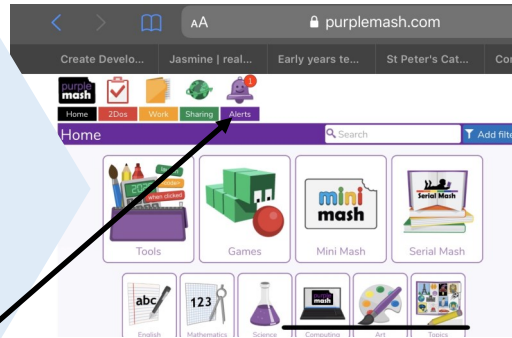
AA purplemash.com

Create Develo... Jasmine | real... Early years te... St Peter's Cat... Co

purple mash

Home 2Dos Work Sharing Alerts

1

Home

Search

Add filte

20

Tools

Games

mini mash

Mini Mash

Serial Mash

Serial Mash

abc

English

123

Mathematics

Science

mash

Computing

Art

Topics